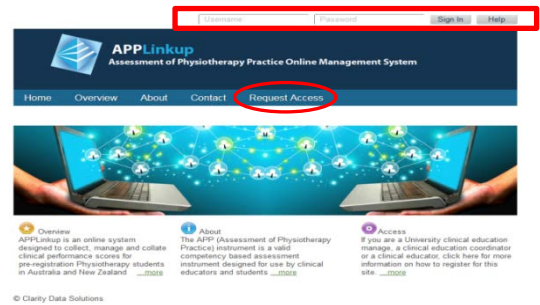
Username Password Sign In Help

APPLinkup
Assessment of Physiotherapy Practice Online Management System

Home Overview About Contact Request Access

Overview
APPLinkup is an online system designed to collect, manage and collate clinical performance scores for pre-registration Physiotherapy students in Australia and New Zealand ...more

About
The APP (Assessment of Physiotherapy Practice) instrument is a valid competency based assessment instrument designed for use by clinical educators and students ...more

Access
If you are a University clinical education manage, a clinical education coordinator or a clinical educator, click here for more information on how to register for this site. ...more

© Clarity Data Solutions